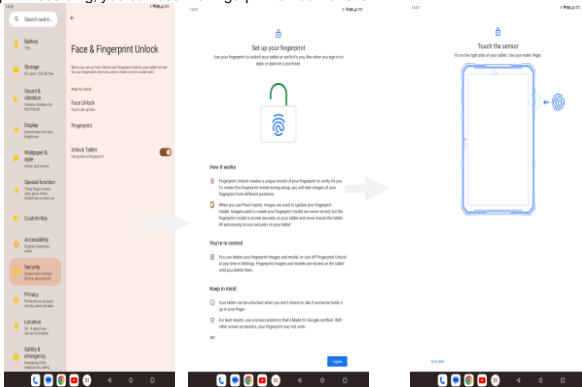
Search settin...

Battery

Storage

Sound & vibration

Display

Wallpaper & style

Special function

Custom Key

Accessibility

Security

Privacy

Location

Safety & emergency

Face & Fingerprint Unlock

Face Unlock

Fingerprint

Unlock Tablet

Set up your fingerprint

Use your fingerprint to unlock your tablet or verify it's you, like when you sign in to apps or approve a purchase

How it works

You're in control

Keep in mind

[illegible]

Touch the sensor

It's on the right side of your tablet. Use your index finger.

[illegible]